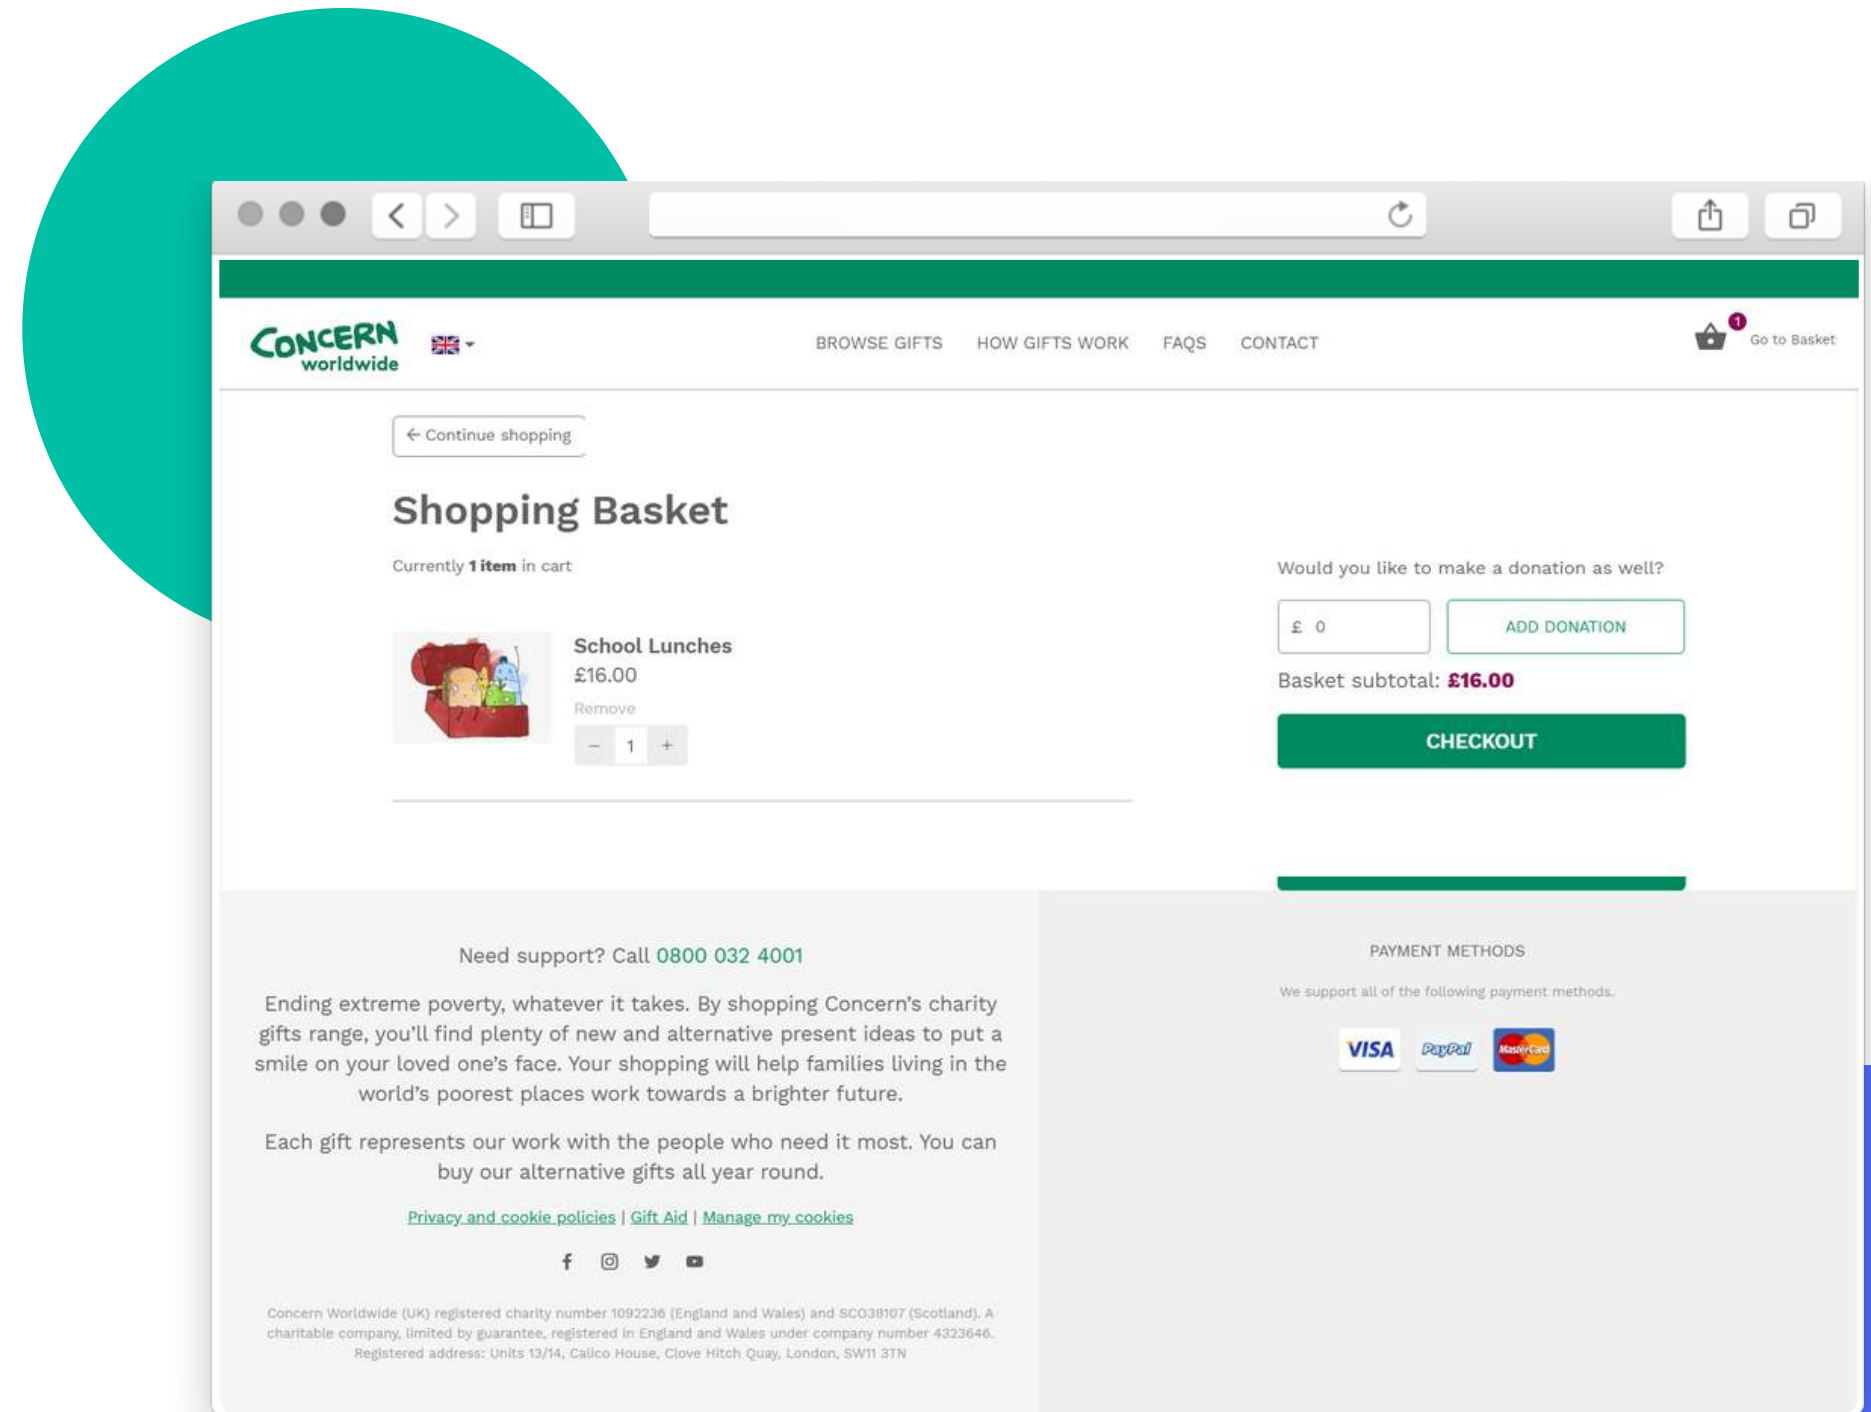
CONCERN worldwide

BROWSE GIFTS HOW GIFTS WORK FAQS CONTACT

1 Go to Basket

← Continue shopping

Shopping Basket

Currently **1 item** in cart

School Lunches
£16.00
Remove
− 1 +

Would you like to make a donation as well?

£ 0

ADD DONATION

Basket subtotal: **£16.00**

CHECKOUT

Need support? Call 0800 032 4001

Ending extreme poverty, whatever it takes. By shopping Concern's charity gifts range, you'll find plenty of new and alternative present ideas to put a smile on your loved one's face. Your shopping will help families living in the world's poorest places work towards a brighter future.

Each gift represents our work with the people who need it most. You can buy our alternative gifts all year round.

Privacy and cookie policies | Gift Aid | Manage my cookies

Concern Worldwide (UK) registered charity number 1092236 (England and Wales) and SC038107 (Scotland). A charitable company, limited by guarantee, registered in England and Wales under company number 4323646. Registered address: Units 13/14, Calico House, Clove Hitch Quay, London, SW11 3TN

PAYMENT METHODS

We support all of the following payment methods.

VISA PayPal MasterCard